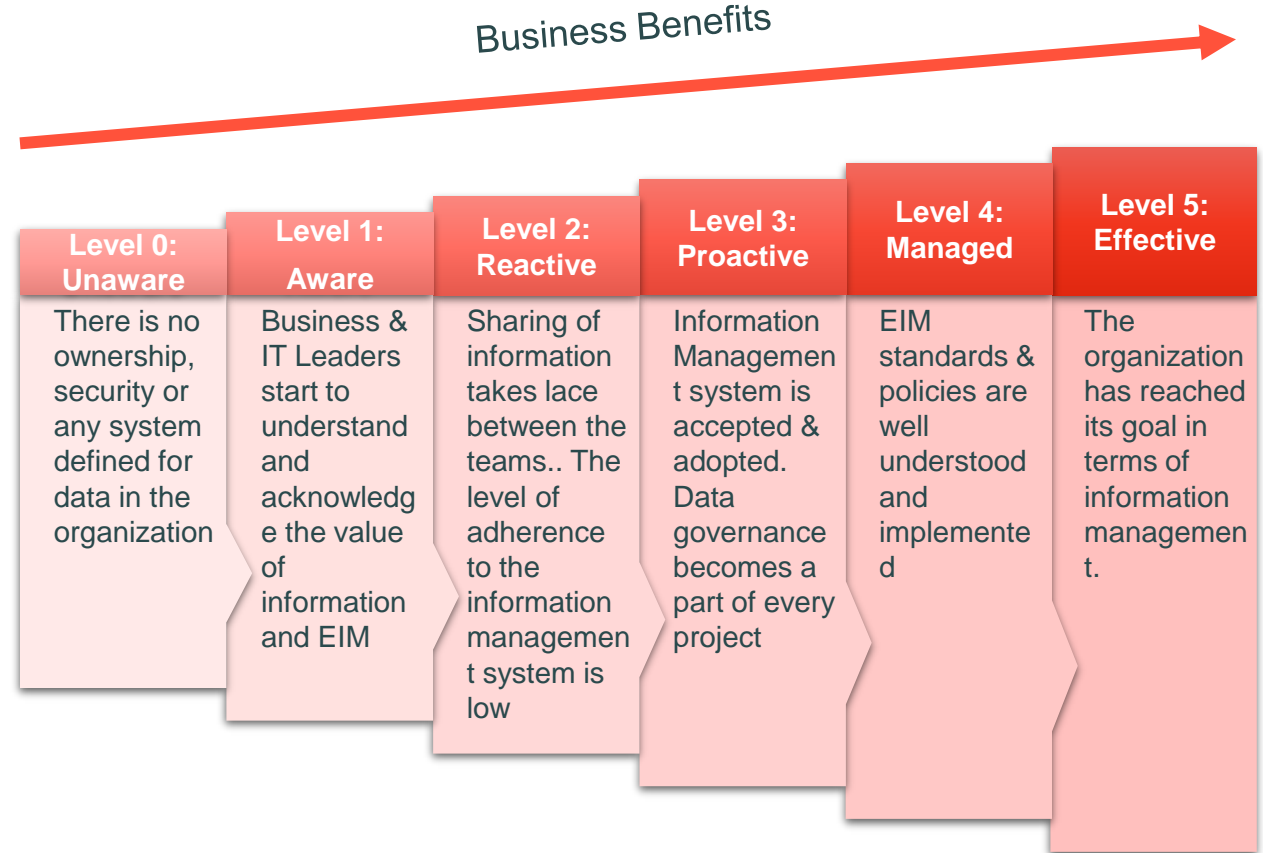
Business Benefits

Level 0: Unaware

There is no ownership, security or any system defined for data in the organization

Level 1: Aware

Business & IT Leaders start to understand and acknowledge the value of information and EIM

Level 2: Reactive

Sharing of information takes lace between the teams.. The level of adherence to the information management system is low

Level 3: Proactive

Information Management system is accepted & adopted. Data governance becomes a part of every project

Level 4: Managed

EIM standards & policies are well understood and implemented

Level 5: Effective

The organization has reached its goal in terms of information management.